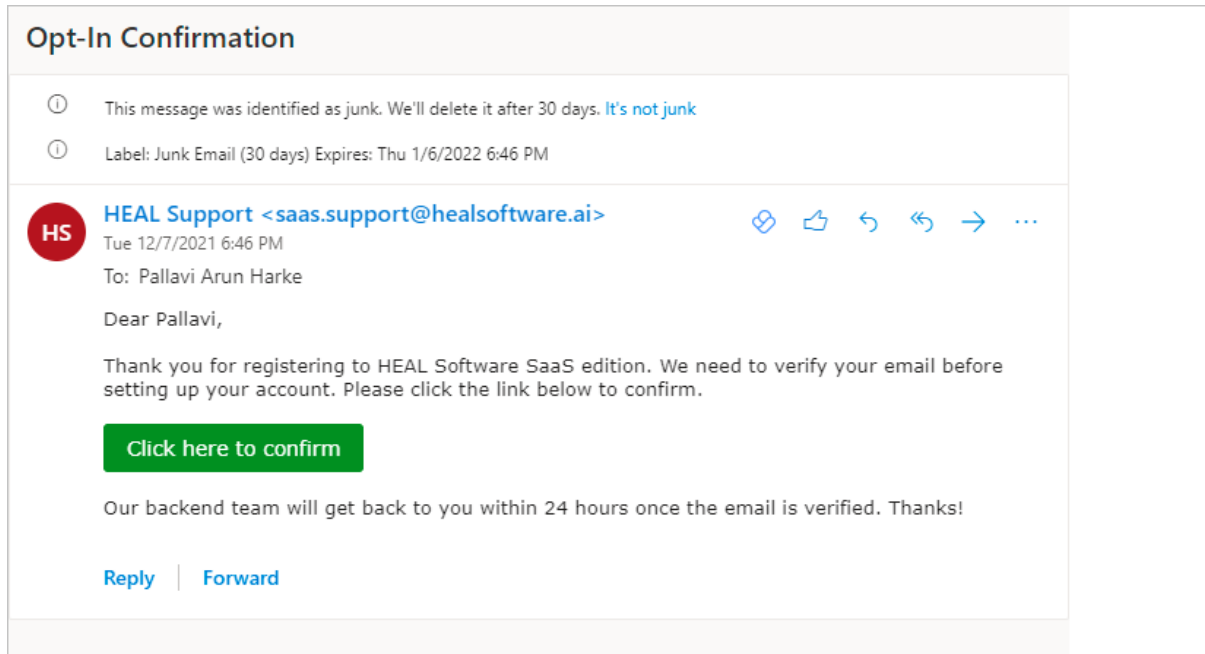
Opt-In Confirmation

This message was identified as junk. We'll delete it after 30 days. It's not junk

Label: Junk Email (30 days) Expires: Thu 1/6/2022 6:46 PM

HS

HEAL Support <saas.support@healsoftware.ai>

Tue 12/7/2021 6:46 PM

To: Pallavi Arun Harke

Dear Pallavi,

Thank you for registering to HEAL Software SaaS edition. We need to verify your email before setting up your account. Please click the link below to confirm.

Click here to confirm

Our backend team will get back to you within 24 hours once the email is verified. Thanks!

Reply | Forward